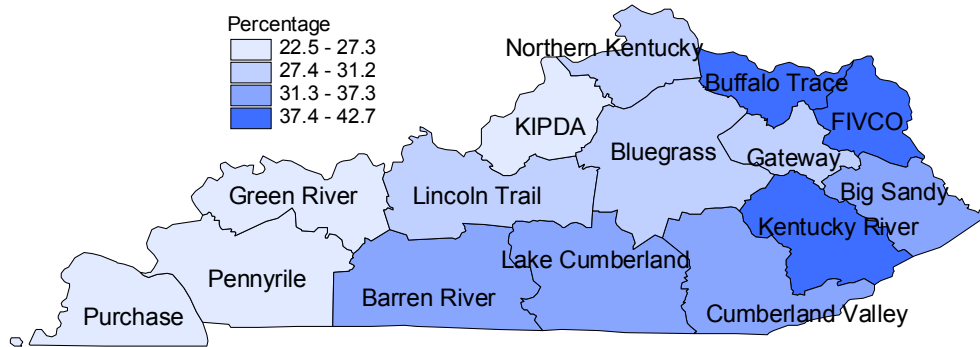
Percentage
22.5 - 27.3
27.4 - 31.2
31.3 - 37.3
37.4 - 42.7

Northern Kentucky
Buffalo Trace
FIVCO
KIPDA
Bluegrass
Gateway
Big Sandy
Green River
Lincoln Trail
Kentucky River
Lake Cumberland
Pennyrile
Barren River
Purchase
Cumberland Valley